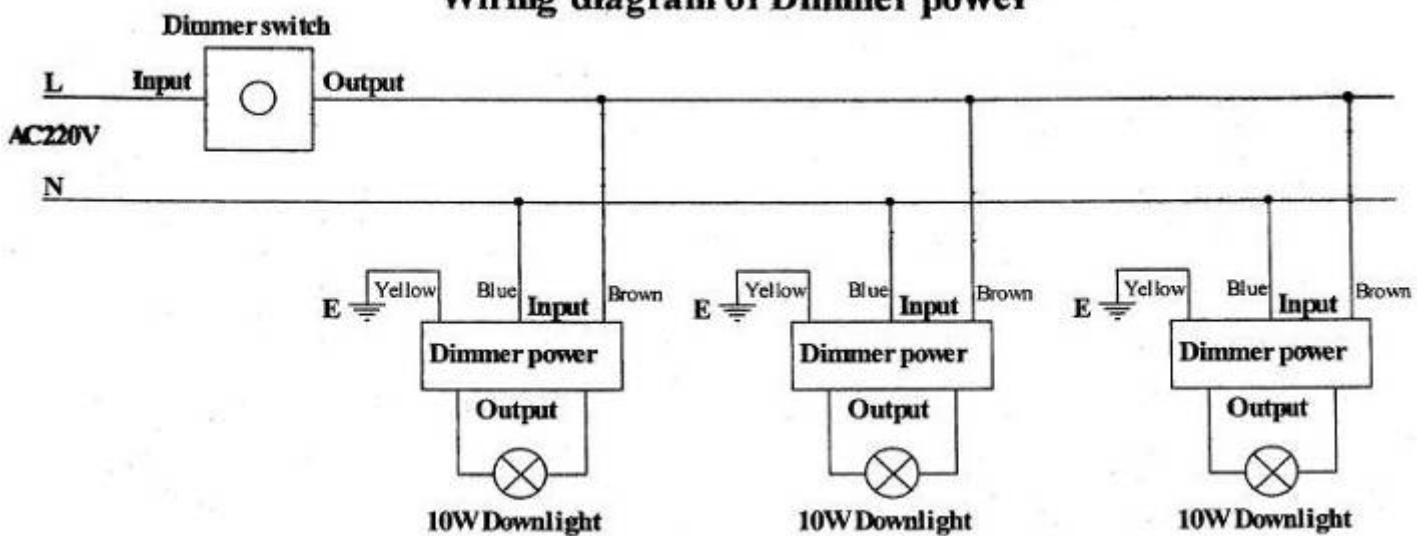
Wiring diagram of Dimmer power

Dimmer switch

L Input Output

AC220V

N

E Yellow Blue Input Brown

Dimmer power

Output

10W Downlight

E Yellow Blue Input Brown

Dimmer power

Output

10W Downlight

E Yellow Blue Input Brown

Dimmer power

Output

10W Downlight